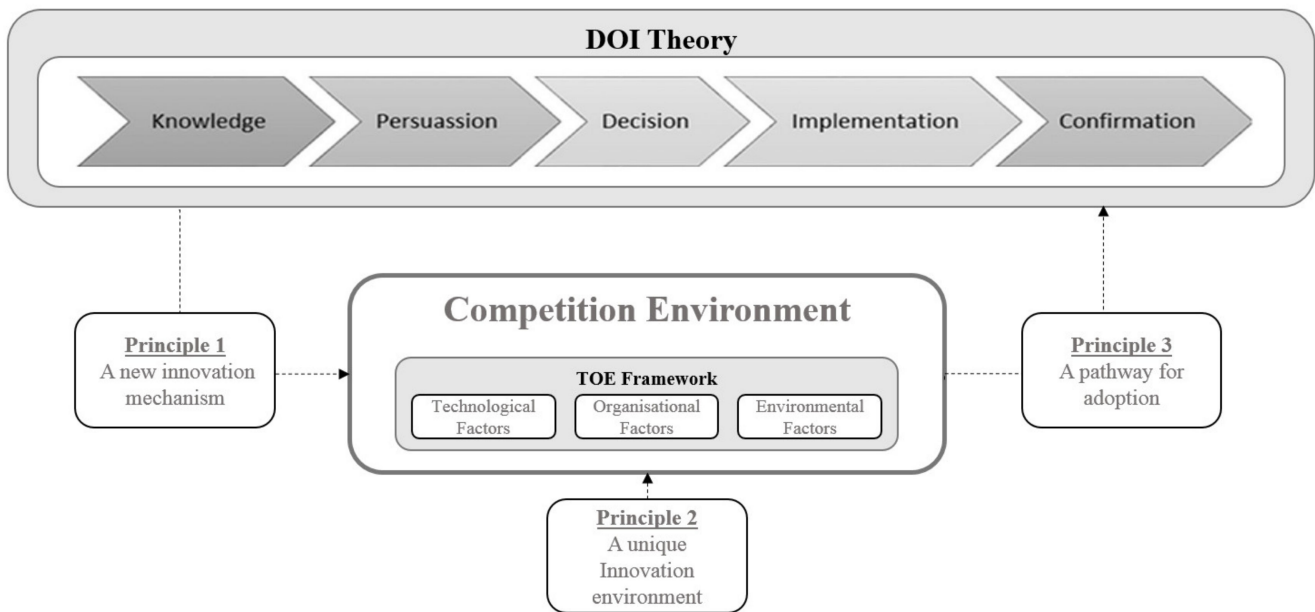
DOI Theory

Knowledge

Persuassion

Decision

Implementation

Confirmation

Principle 1
A new innovation mechanism

Competition Environment

TOE Framework

Technological Factors

Organisational Factors

Environmental Factors

Principle 3
A pathway for adoption

Principle 2
A unique Innovation environment